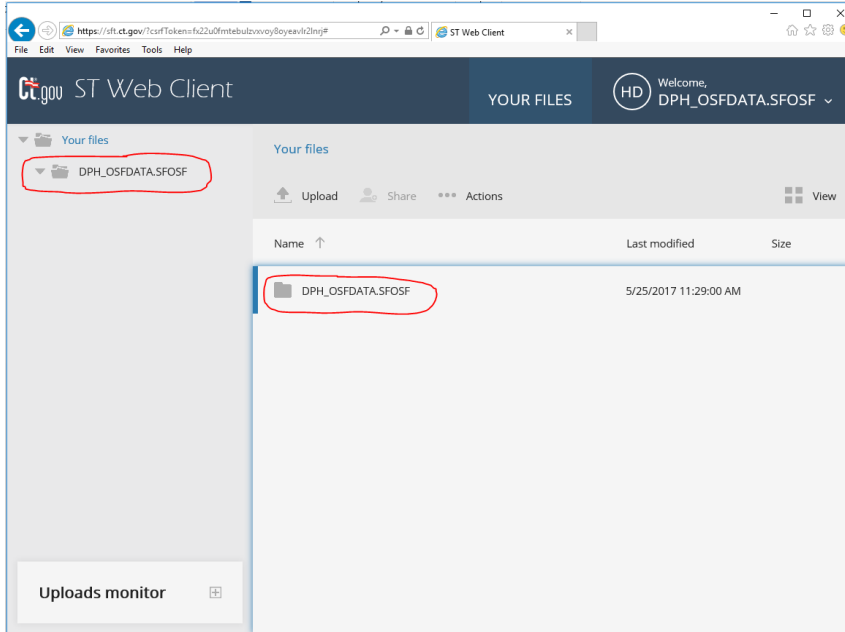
https://sft.ct.gov/?csrfToken=fx22u0fmtebulzvxvoy8oyeavlr2lnrj#

ST Web Client

File Edit View Favorites Tools Help

ct.gov ST Web Client

YOUR FILES

HD Welcome, DPH_OSFDATA.SFOSF

Your files

DPH_OSFDATA.SFOSF

Your files

Upload Share Actions View

| Name | Last modified | Size |
|---|---|---|
| DPH_OSFDATA.SFOSF | 5/25/2017 11:29:00 AM | |

Uploads monitor